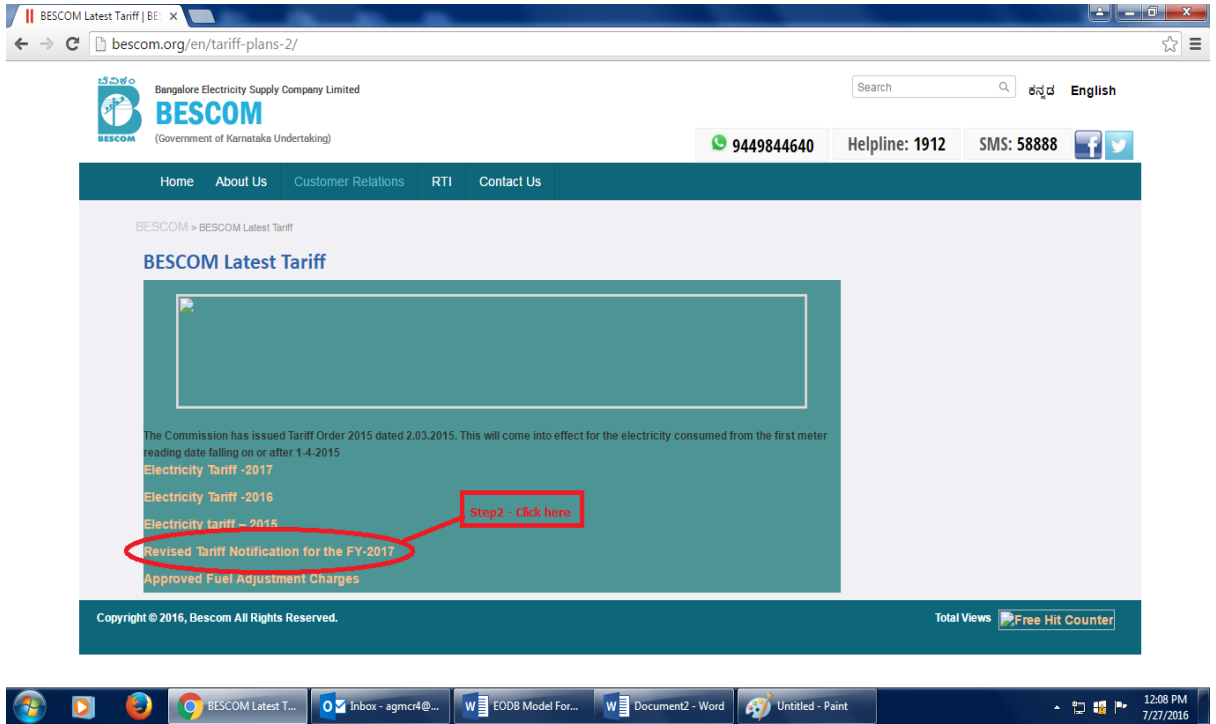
BESCOM Latest Tariff | BE ×

bescom.org/en/tariff-plans-2/

ಬೆವಿಕಂ
BESCOM
Bangalore Electricity Supply Company Limited
BESCOM
(Government of Karnataka Undertaking)

Search
ಕನ್ನಡ English

9449844640 Helpline: 1912 SMS: 58888

Home About Us Customer Relations RTI Contact Us

BESCOM > BESCOM Latest Tariff

BESCOM Latest Tariff

The Commission has issued Tariff Order 2015 dated 2.03.2015. This will come into effect for the electricity consumed from the first meter reading date falling on or after 1-4-2015

Electricity Tariff -2017

Electricity Tariff -2016

Electricity tariff – 2015

Step2 - Click here

Revised Tariff Notification for the FY-2017

Approved Fuel Adjustment Charges

Copyright © 2016, Bescom All Rights Reserved.

Total Views Free Hit Counter

BESCOM Latest T... Inbox - agmcr4@... EODB Model For... Document2 - Word Untitled - Paint

12:08 PM
7/27/2016